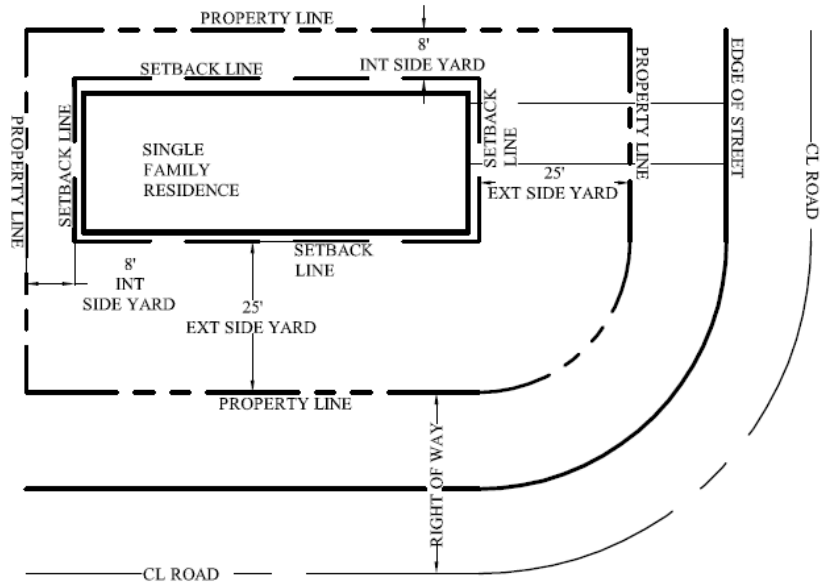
PROPERTY LINE
8'
INT SIDE YARD
SETBACK LINE
PROPERTY LINE
EDGE OF STREET
CL ROAD
PROPERTY LINE
SETBACK LINE
SINGLE FAMILY RESIDENCE
SETBACK LINE
25'
EXT SIDE YARD
SETBACK LINE
8'
INT SIDE YARD
25'
EXT SIDE YARD
PROPERTY LINE
RIGHT OF WAY
CL ROAD